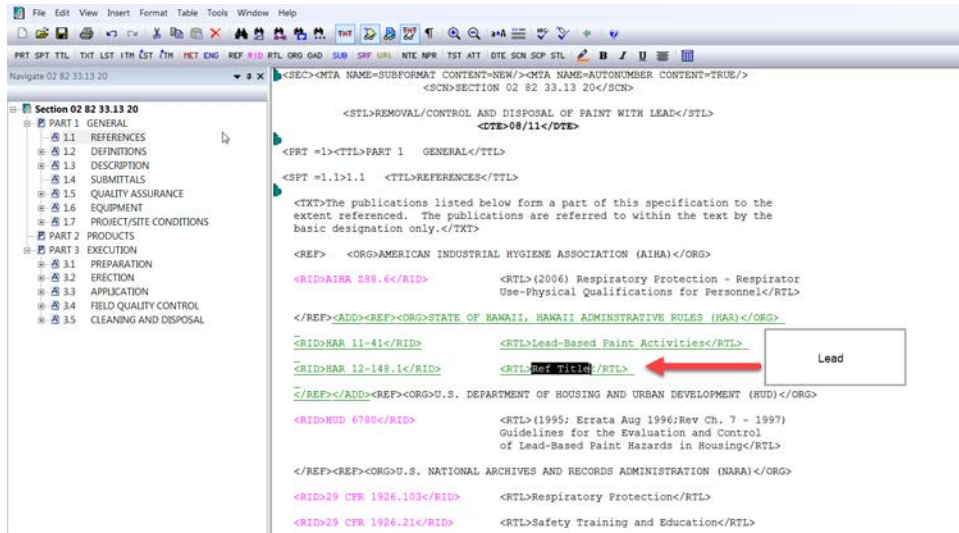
File Edit View Insert Format Table Tools Window Help

PRT SPT TTL TXT LST ITM LST ITM MET ENG REF RID RTL ORG OAD SUB SRF URL NTE NPR TST ATT DTE SCN SCP STL B I U

Navigate 02 82 33.13 20

Section 02 82 33.13 20
PART 1 GENERAL
1.1 REFERENCES
1.2 DEFINITIONS
1.3 DESCRIPTION
1.4 SUBMITTALS
1.5 QUALITY ASSURANCE
1.6 EQUIPMENT
1.7 PROJECT/SITE CONDITIONS
PART 2 PRODUCTS
PART 3 EXECUTION
3.1 PREPARATION
3.2 ERECTION
3.3 APPLICATION
3.4 FIELD QUALITY CONTROL
3.5 CLEANING AND DISPOSAL

<SEC><MTA NAME=SUBFORMAT CONTENT=NEW/><MTA NAME=AUTONUMBER CONTENT=TRUE/>
<SCN>SECTION 02 82 33.13 20</SCN>

<STL>REMOVAL/CONTROL AND DISPOSAL OF PAINT WITH LEAD</STL>
<DTE>08/11</DTE>

<PRT =1><TTL>PART 1 GENERAL</TTL>

<SPT =1.1>1.1 <TTL>REFERENCES</TTL>

<TXT>The publications listed below form a part of this specification to the extent referenced. The publications are referred to within the text by the basic designation only.</TXT>

<REF> <ORG>AMERICAN INDUSTRIAL HYGIENE ASSOCIATION (AIHA)</ORG>

<RID>AIHA Z88.6</RID> <RTL>(2006) Respiratory Protection - Respirator Use-Physical Qualifications for Personnel</RTL>

</REF><ADD><REF><ORG>STATE OF HAWAII, HAWAII ADMINSTRATIVE RULES (HAR)</ORG>

<RID>HAR 11-41</RID> <RTL>Lead-Based Paint Activities</RTL>

<RID>HAR 12-148.1</RID> <RTL>Ref Title</RTL>

Lead

</REF></ADD><REF><ORG>U.S. DEPARTMENT OF HOUSING AND URBAN DEVELOPMENT (HUD)</ORG>

<RID>HUD 6780</RID> <RTL>(1995; Errata Aug 1996;Rev Ch. 7 - 1997) Guidelines for the Evaluation and Control of Lead-Based Paint Hazards in Housing</RTL>

</REF><REF><ORG>U.S. NATIONAL ARCHIVES AND RECORDS ADMINISTRATION (NARA)</ORG>

<RID>29 CFR 1926.103</RID> <RTL>Respiratory Protection</RTL>

<RID>29 CFR 1926.21</RID> <RTL>Safety Training and Education</RTL>